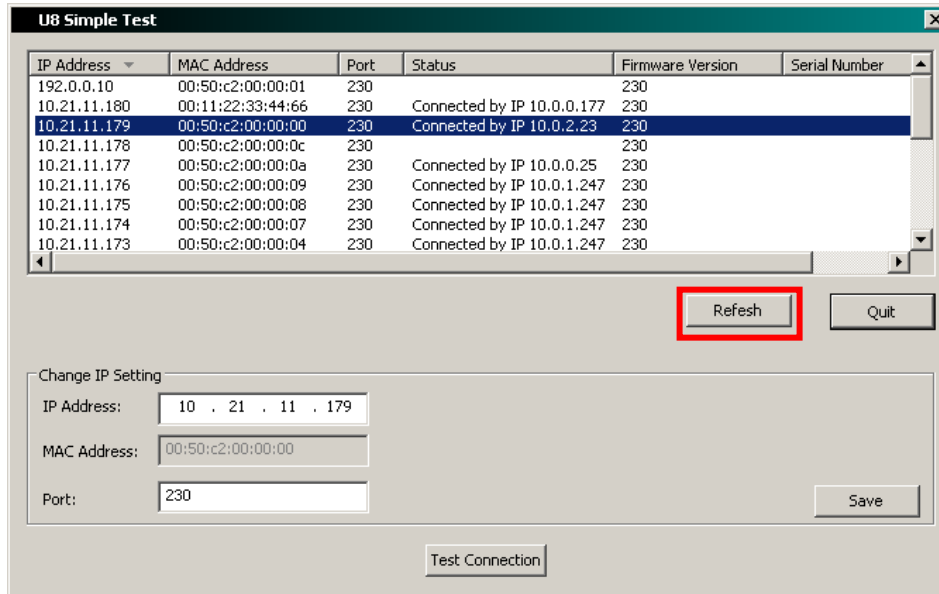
U8 Simple Test

| IP Address | MAC Address | Port | Status | Firmware Version | Serial Number |
|---|---|---|---|---|---|
| 192.0.0.10 | 00:50:c2:00:00:01 | 230 | | 230 | |
| 10.21.11.180 | 00:11:22:33:44:66 | 230 | Connected by IP 10.0.0.177 | 230 | |
| 10.21.11.179 | 00:50:c2:00:00:00 | 230 | Connected by IP 10.0.2.23 | 230 | |
| 10.21.11.178 | 00:50:c2:00:00:0c | 230 | | 230 | |
| 10.21.11.177 | 00:50:c2:00:00:0a | 230 | Connected by IP 10.0.0.25 | 230 | |
| 10.21.11.176 | 00:50:c2:00:00:09 | 230 | Connected by IP 10.0.1.247 | 230 | |
| 10.21.11.175 | 00:50:c2:00:00:08 | 230 | Connected by IP 10.0.1.247 | 230 | |
| 10.21.11.174 | 00:50:c2:00:00:07 | 230 | Connected by IP 10.0.1.247 | 230 | |
| 10.21.11.173 | 00:50:c2:00:00:04 | 230 | Connected by IP 10.0.1.247 | 230 | |

Refesh

Quit

Change IP Setting

IP Address: 10 . 21 . 11 . 179

MAC Address: 00:50:c2:00:00:00

Port: 230

Save

Test Connection